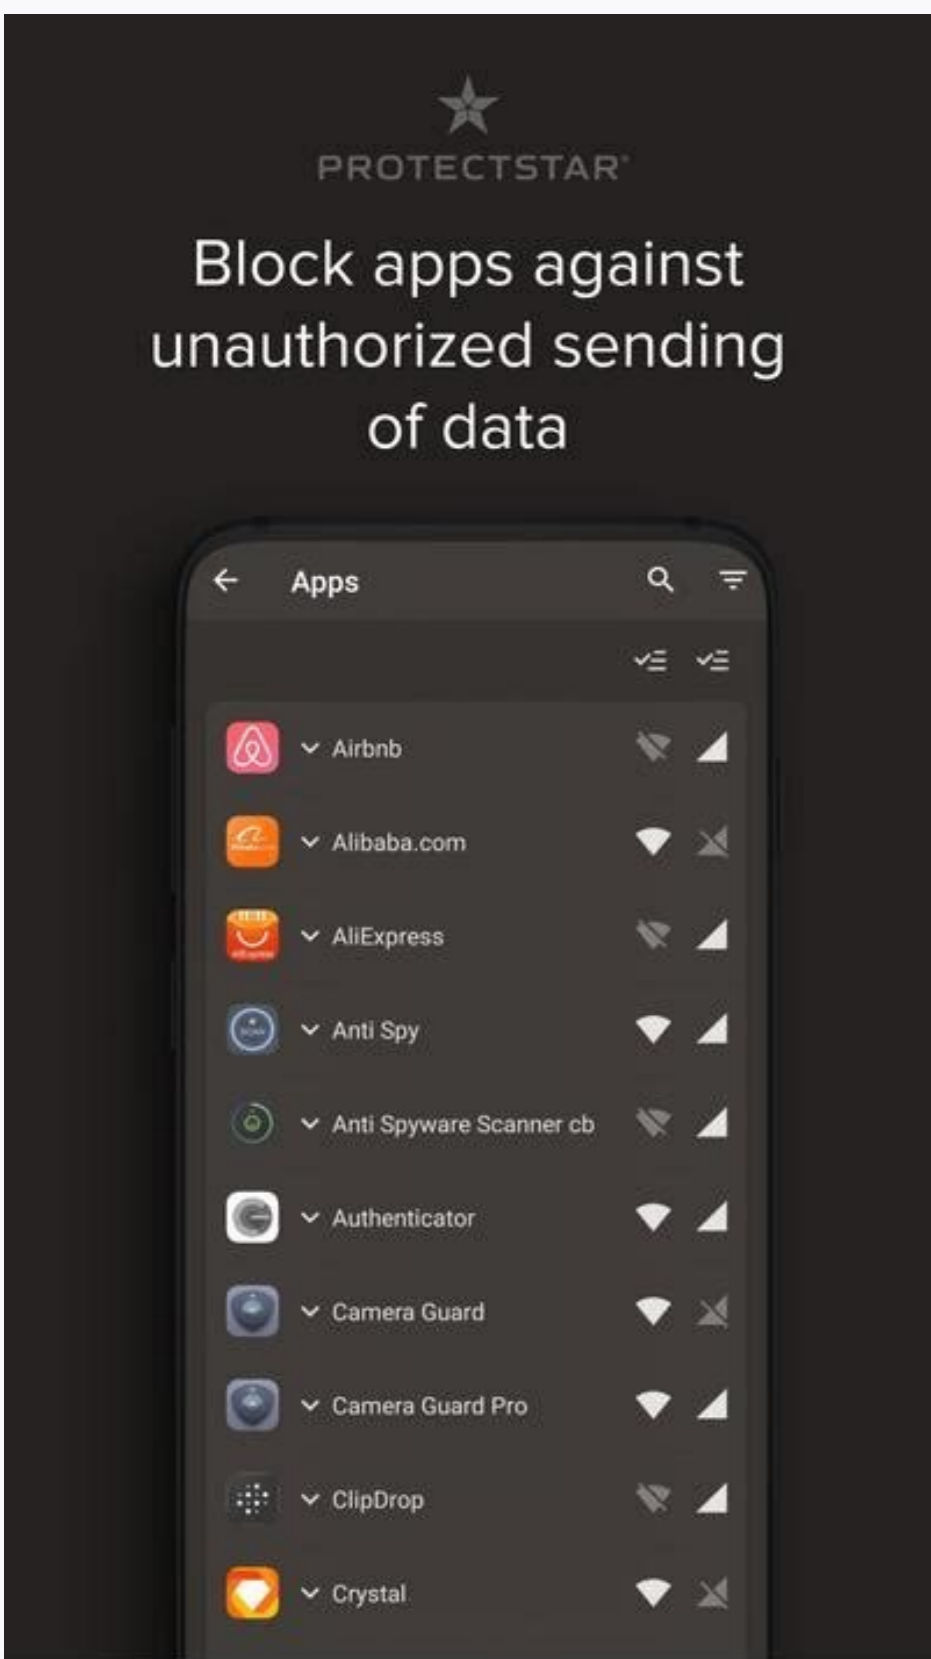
PROTECTSTAR

Block apps against unauthorized sending of data

Apps

Airbnb

Alibaba.com

AliExpress

Anti Spy

Anti Spyware Scanner cb

Authenticator

Camera Guard

Camera Guard Pro

ClipDrop

Crystal